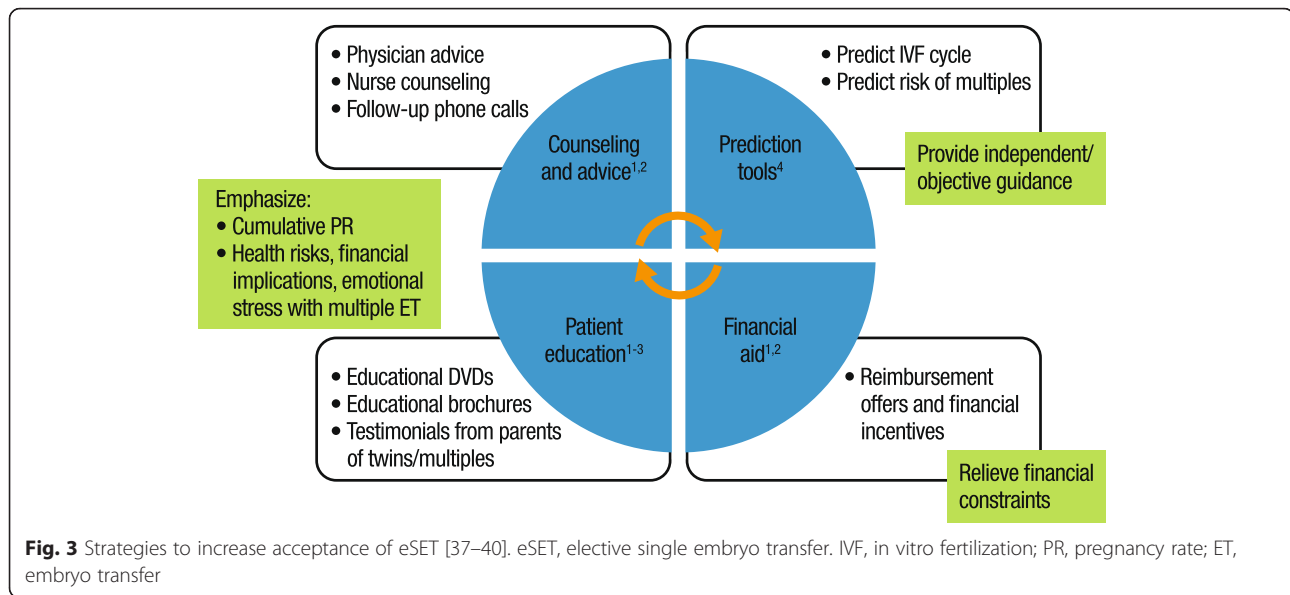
• Physician advice
• Nurse counseling
• Follow-up phone calls

Counseling and advice$^{1,2}$

Prediction tools$^{4}$

• Predict IVF cycle
• Predict risk of multiples

Provide independent/ objective guidance

Emphasize:
• Cumulative PR
• Health risks, financial implications, emotional stress with multiple ET

Patient education$^{1-3}$

Financial aid$^{1,2}$

• Educational DVDs
• Educational brochures
• Testimonials from parents of twins/multiples

• Reimbursement offers and financial incentives

Relieve financial constraints

**Fig. 3** Strategies to increase acceptance of eSET [37–40]. eSET, elective single embryo transfer. IVF, in vitro fertilization; PR, pregnancy rate; ET, embryo transfer